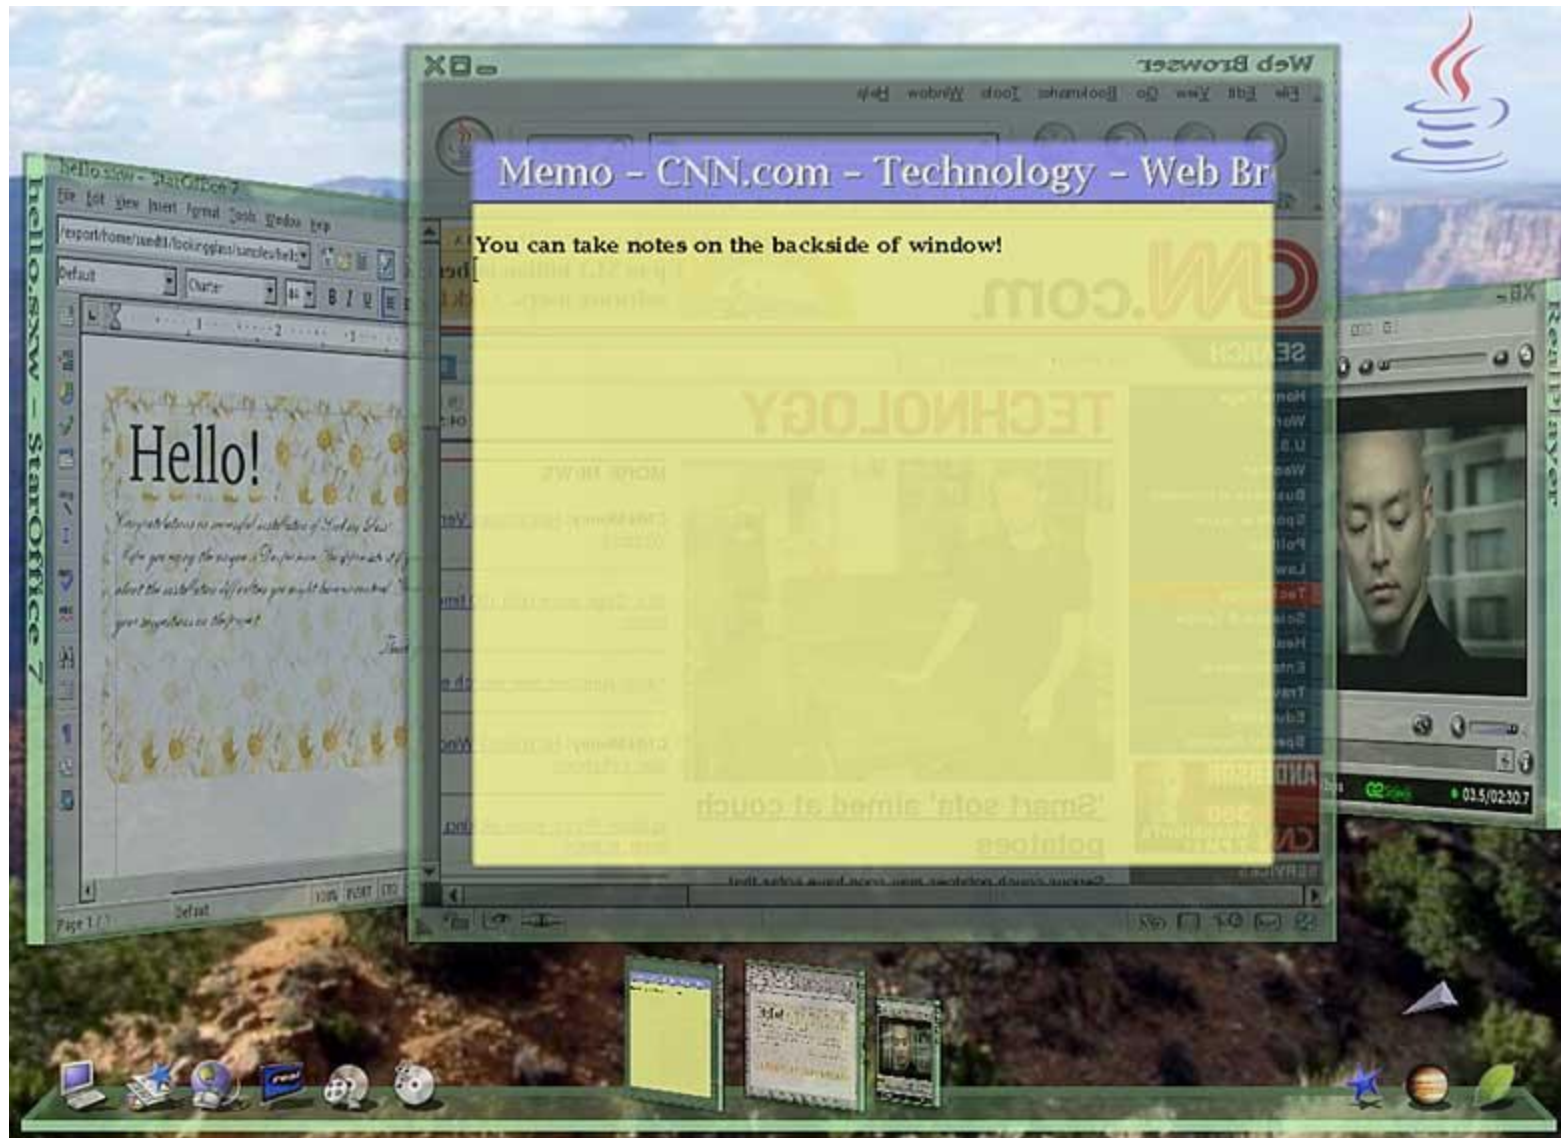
hello.sxw - StarOffice 7

File Edit View Insert Format Tools Window Help

Default

Hello!

Page 1 / 1

Default

Web Browser

File Edit View Go Bookmarks Tools Window Help

Memo - CNN.com - Technology - Web Br

You can take notes on the backside of window!

CNN.com

SEARCH

TECHNOLOGY

MORE NEWS

'Smart sofa' aimed at couch potatoes

RealPlayer

03.5/02:30.7